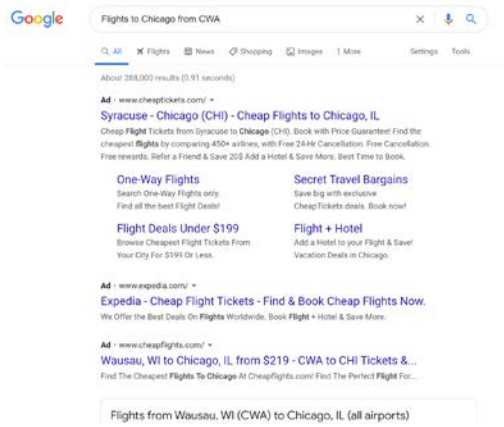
Google

Flights to Chicago from CWA

All Flights News Shopping Images More Settings Tools

About 288,000 results (0.91 seconds)

Ad · www.cheaptickets.com/

Syracuse - Chicago (CHI) - Cheap Flights to Chicago, IL

Cheap Flight Tickets from Syracuse to Chicago (CHI). Book with Price Guarantee! Find the cheapest flights by comparing 450+ airlines, with Free 24-Hr Cancellation. Free Cancellation. Free rewards. Refer a Friend & Save 20$ Add a Hotel & Save More. Best Time to Book.

One-Way Flights
Search One-Way Flights only. Find all the best Flight Deals!

Secret Travel Bargains
Save big with exclusive CheapTickets deals. Book now!

Flight Deals Under $199
Browse Cheapest Flight Tickets From Your City For $199 Or Less.

Flight + Hotel
Add a Hotel to your Flight & Save! Vacation Deals in Chicago.

Ad · www.expedia.com/

Expedia - Cheap Flight Tickets - Find & Book Cheap Flights Now.

We Offer the Best Deals On Flights Worldwide. Book Flight + Hotel & Save More.

Ad · www.cheapflights.com/

Wausau, WI to Chicago, IL from $219 - CWA to CHI Tickets &...

Find The Cheapest Flights To Chicago At Cheapflights.com! Find The Perfect Flight For...

Flights from Wausau, WI (CWA) to Chicago, IL (all airports)